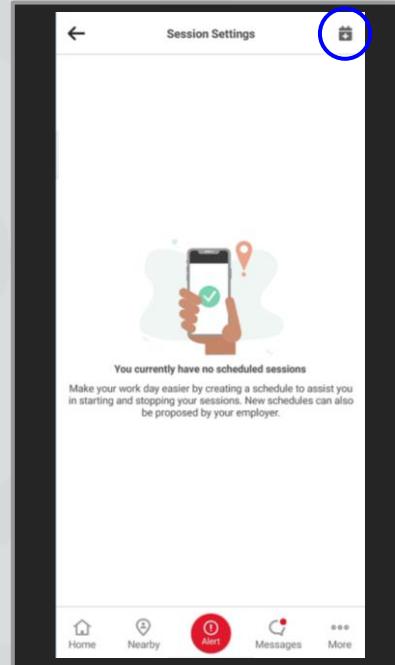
Session Settings

You currently have no scheduled sessions

Make your work day easier by creating a schedule to assist you in starting and stopping your sessions. New schedules can also be proposed by your employer.

Home
Nearby
Alert
Messages
More